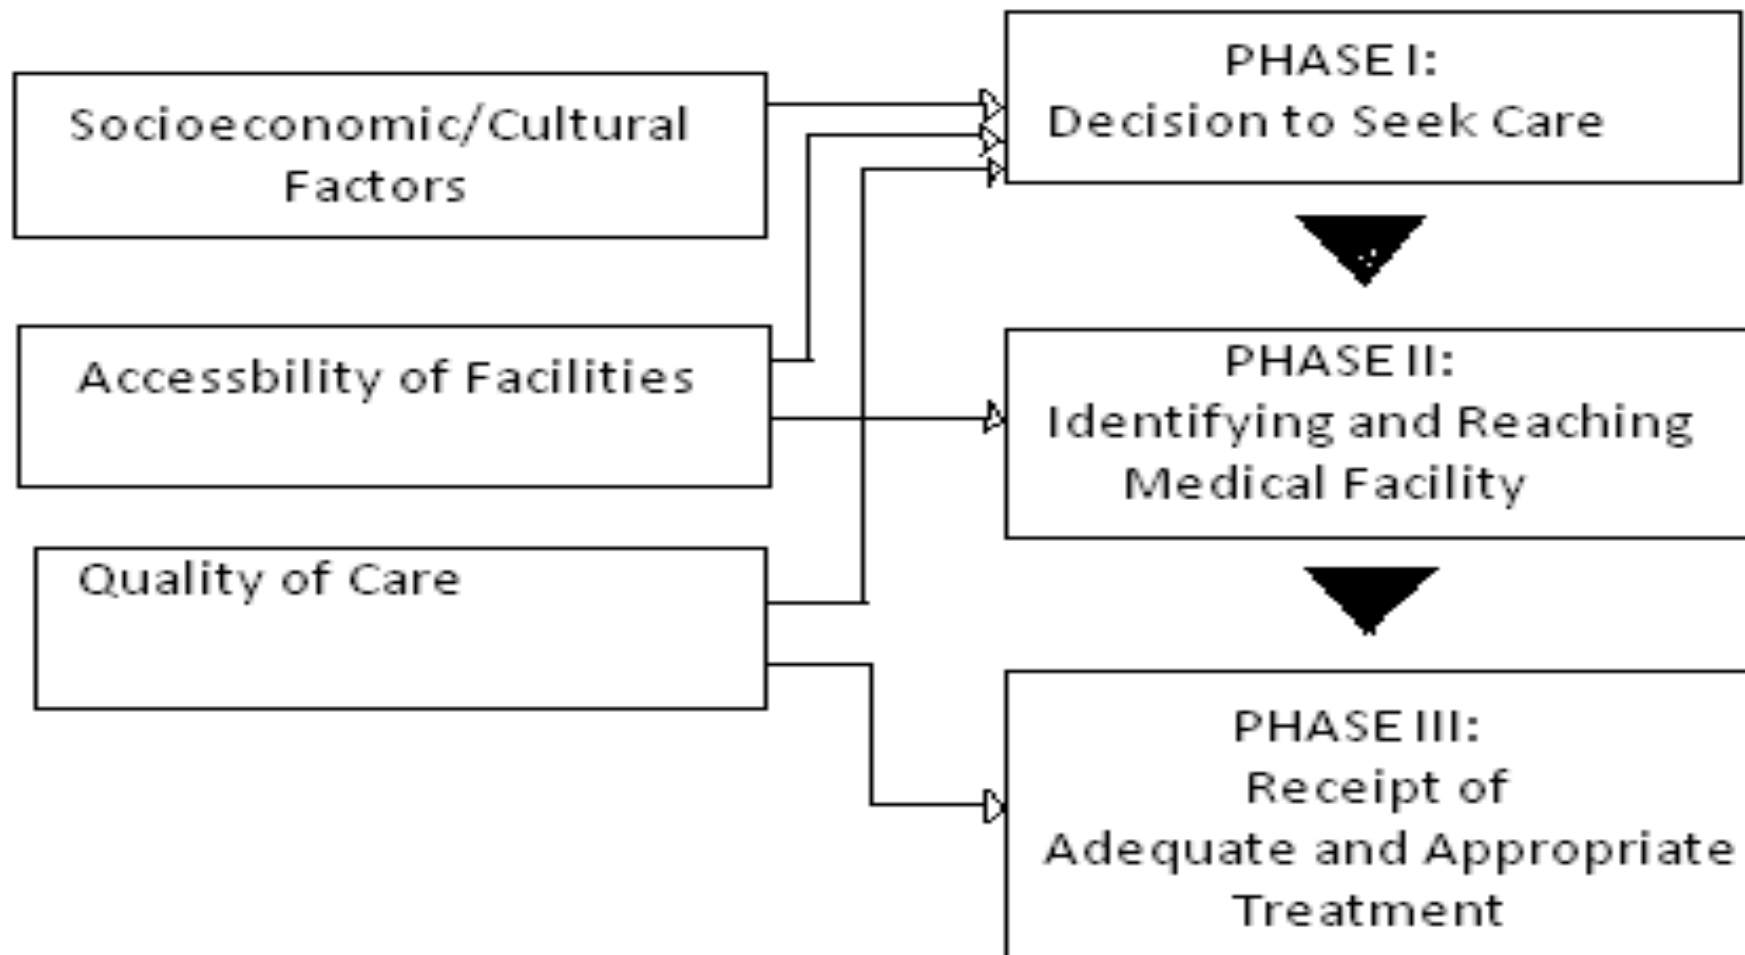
Socioeconomic/Cultural Factors

Accessbility of Facilities

Quality of Care

PHASE I:
Decision to Seek Care

PHASE II:
Identifying and Reaching Medical Facility

PHASE III:
Receipt of
Adequate and Appropriate Treatment